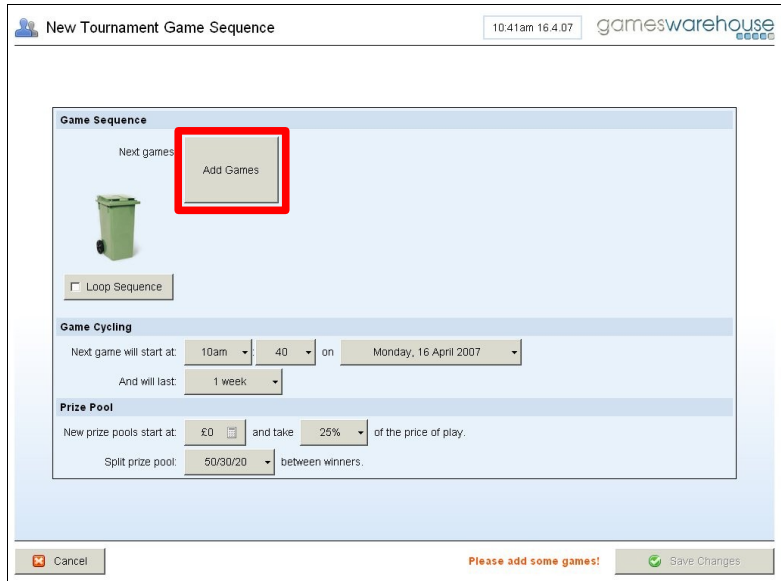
New Tournament Game Sequence

10:41am 16.4.07

gameswarehouse

Game Sequence

Next games

Add Games

☐ Loop Sequence

Game Cycling

Next game will start at: 10am : 40 on Monday, 16 April 2007

And will last: 1 week

Prize Pool

New prize pools start at: £0 and take 25% of the price of play.

Split prize pool: 50/30/20 between winners.

Cancel

Please add some games!

Save Changes